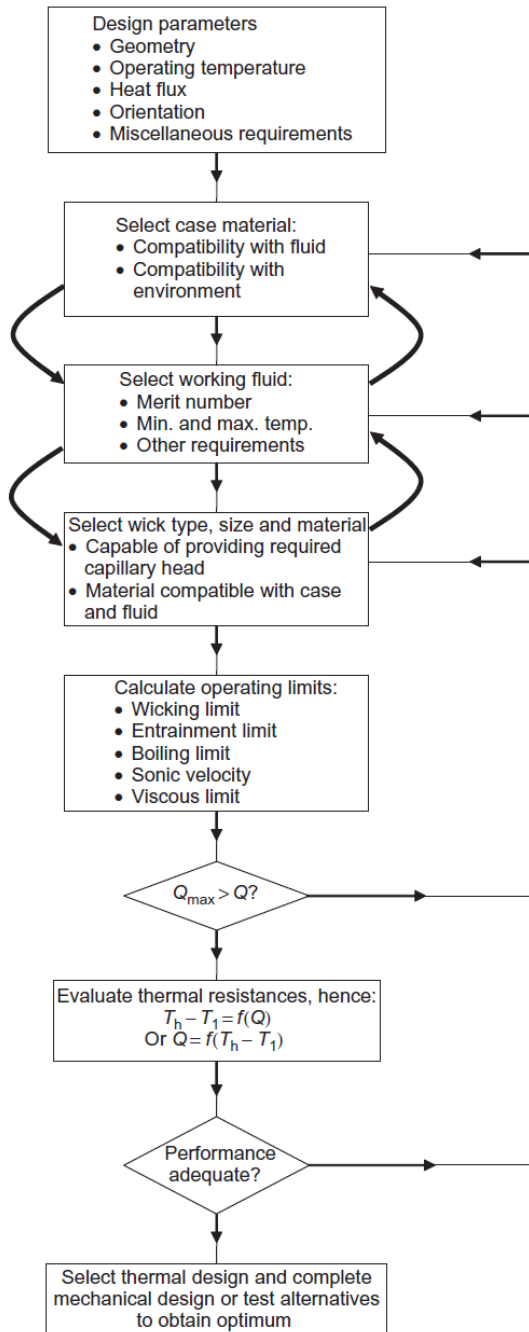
Design parameters
• Geometry
• Operating temperature
• Heat flux
• Orientation
• Miscellaneous requirements

Select case material:
• Compatibility with fluid
• Compatibility with environment

Select working fluid:
• Merit number
• Min. and max. temp.
• Other requirements

Select wick type, size and material
• Capable of providing required capillary head
• Material compatible with case and fluid

Calculate operating limits:
• Wicking limit
• Entrainment limit
• Boiling limit
• Sonic velocity
• Viscous limit

$Q_{max} > Q$?

Evaluate thermal resistances, hence:
$T_h - T_1 = f(Q)$
Or $Q = f(T_h - T_1)$

Performance adequate?

Select thermal design and complete mechanical design or test alternatives to obtain optimum